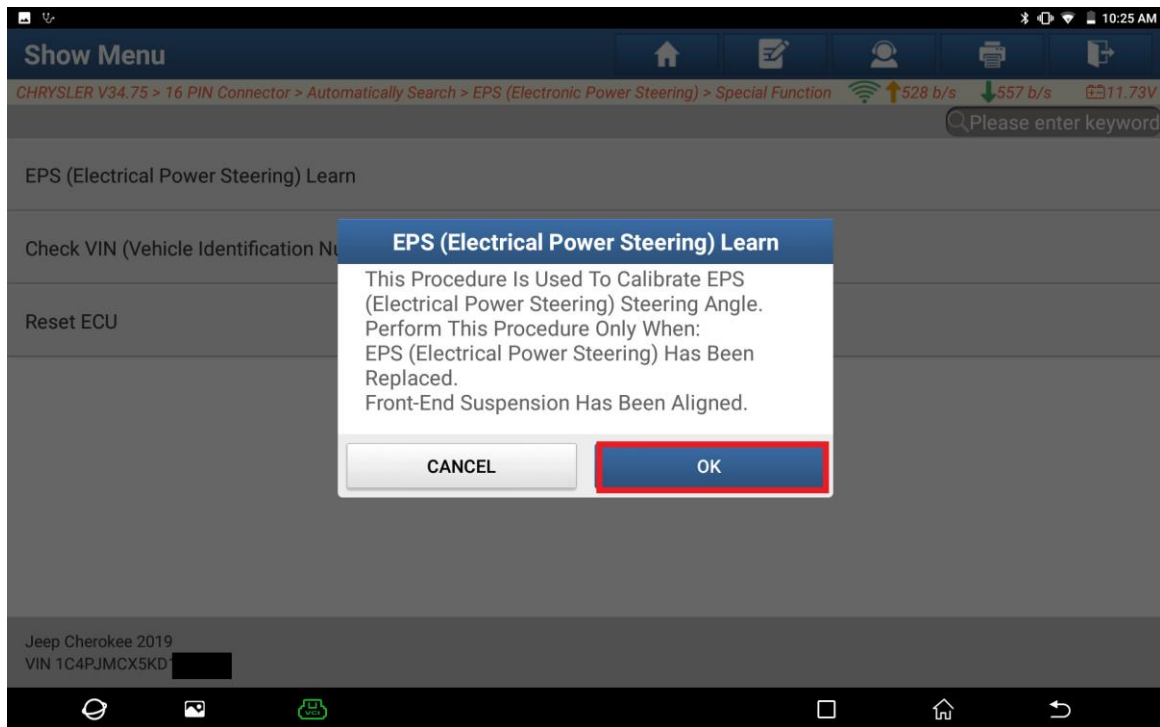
10:25 AM

Show Menu

CHRYSLER V34.75 > 16 PIN Connector > Automatically Search > EPS (Electronic Power Steering) > Special Function 528 b/s 557 b/s 11.73V

Please enter keyword

EPS (Electrical Power Steering) Learn

Check VIN (Vehicle Identification Nu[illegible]

Reset ECU

EPS (Electrical Power Steering) Learn

This Procedure Is Used To Calibrate EPS (Electrical Power Steering) Steering Angle.
Perform This Procedure Only When:
EPS (Electrical Power Steering) Has Been Replaced.
Front-End Suspension Has Been Aligned.

CANCEL

OK

Jeep Cherokee 2019
VIN 1C4PJMCX5KD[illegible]